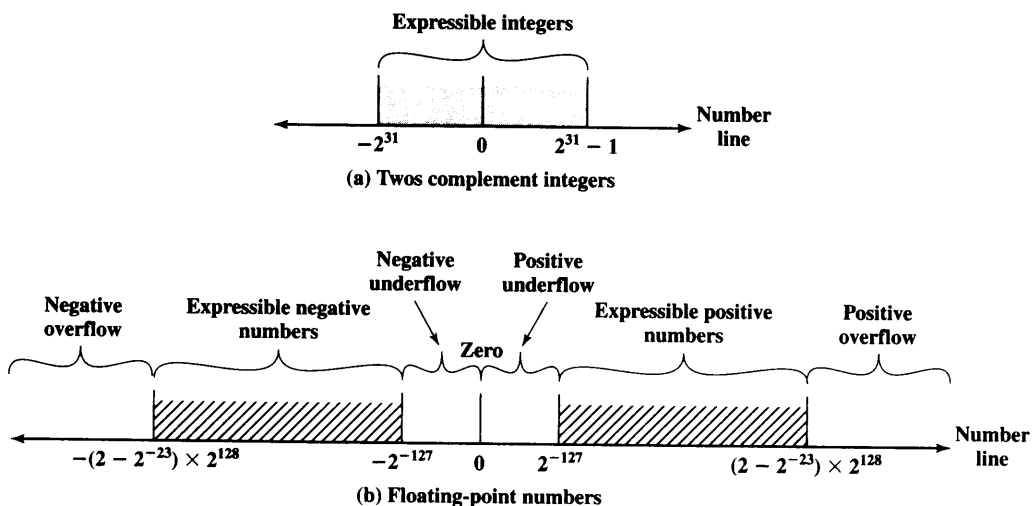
Expressible integers

Number line

$-2^{31}$ 0 $2^{31}-1$

(a) Twos complement integers

Negative overflow

Expressible negative numbers

Negative underflow

Zero

Positive underflow

Expressible positive numbers

Positive overflow

Number line

$-(2-2^{-23})\times 2^{128}$ $-2^{-127}$ 0 $2^{-127}$ $(2-2^{-23})\times 2^{128}$

(b) Floating-point numbers